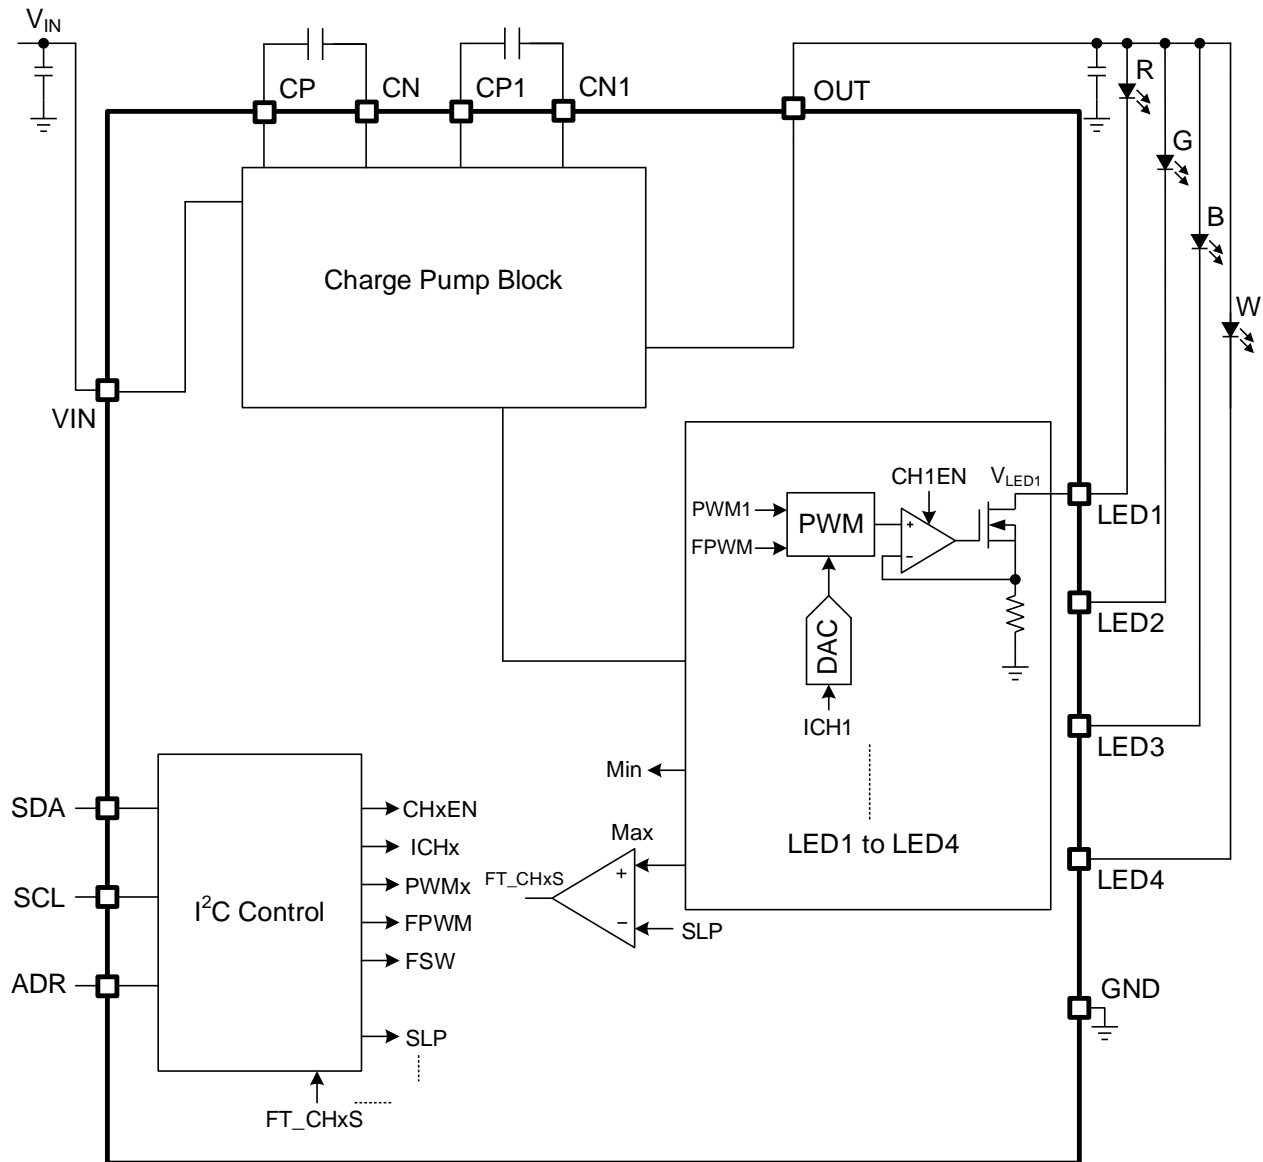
$V_{IN}$

CP CN CP1 CN1 OUT

R

G

B

W

Charge Pump Block

VIN

CH1EN

$V_{LED1}$

PWM1

PWM

FPWM

LED1

LED2

DAC

ICH1

LED3

Min

SDA

CHxEN

Max

ICHx

LED1 to LED4

FT_CHxS

+

PWMx

LED4

SCL

$I^2C$ Control

−

FPWM

SLP

FSW

ADR

GND

SLP

FT_CHxS